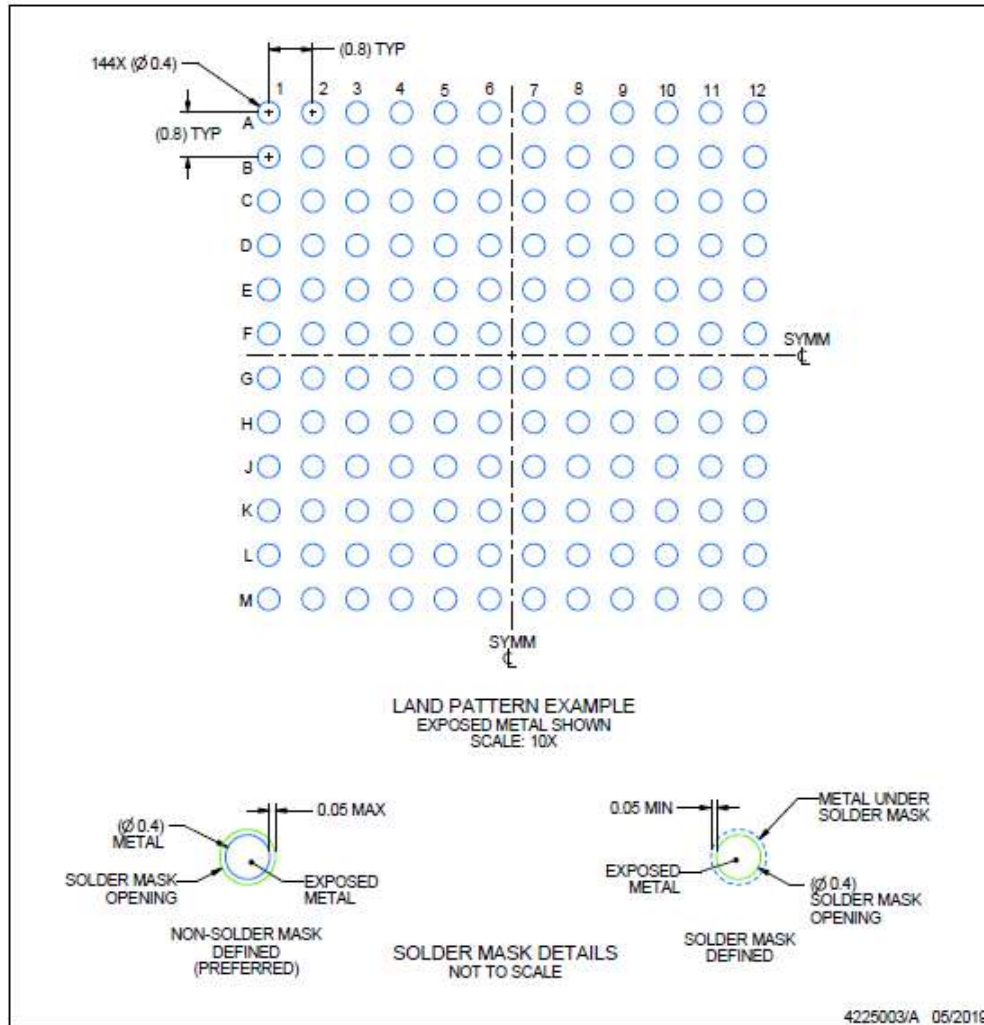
(0.8) TYP

144X (Ø 0.4)

1 2 3 4 5 6 7 8 9 10 11 12

A

(0.8) TYP

B

C

D

E

F

SYMM
℄

G

H

J

K

L

M

SYMM
℄

LAND PATTERN EXAMPLE
EXPOSED METAL SHOWN
SCALE: 10X

0.05 MAX

(Ø 0.4)
METAL

SOLDER MASK
OPENING

EXPOSED
METAL

NON-SOLDER MASK
DEFINED
(PREFERRED)

SOLDER MASK DETAILS
NOT TO SCALE

0.05 MIN

METAL UNDER
SOLDER MASK

EXPOSED
METAL

(Ø 0.4)
SOLDER MASK
OPENING

SOLDER MASK
DEFINED

4225003/A 05/2019